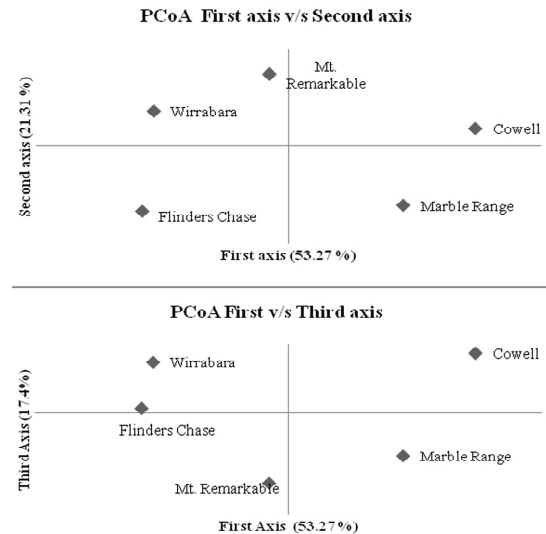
PCoA First axis v/s Second axis

Second axis (21.31 %)

Mt. Remarkable

Wirrabara

Cowell

Flinders Chase

Marble Range

First axis (53.27 %)

PCoA First v/s Third axis

Third axis (17.4%)

Wirrabara

Cowell

Flinders Chase

Marble Range

Mt. Remarkable

First Axis (53.27 %)